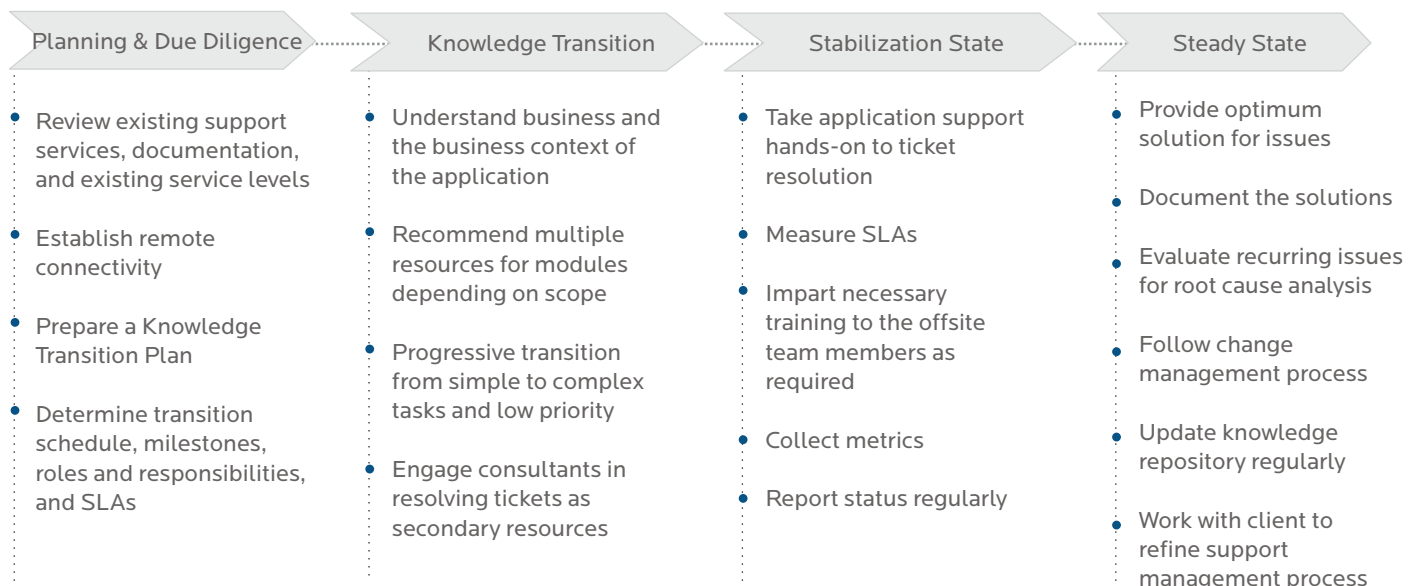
Planning & Due Diligence

Review existing support services, documentation, and existing service levels

Establish remote connectivity

Prepare a Knowledge Transition Plan

Determine transition schedule, milestones, roles and responsibilities, and SLAs

Knowledge Transition

Understand business and the business context of the application

Recommend multiple resources for modules depending on scope

Progressive transition from simple to complex tasks and low priority

Engage consultants in resolving tickets as secondary resources

Stabilization State

Take application support hands-on to ticket resolution

Measure SLAs

Impart necessary training to the offsite team members as required

Collect metrics

Report status regularly

Steady State

Provide optimum solution for issues

Document the solutions

Evaluate recurring issues for root cause analysis

Follow change management process

Update knowledge repository regularly

Work with client to refine support management process